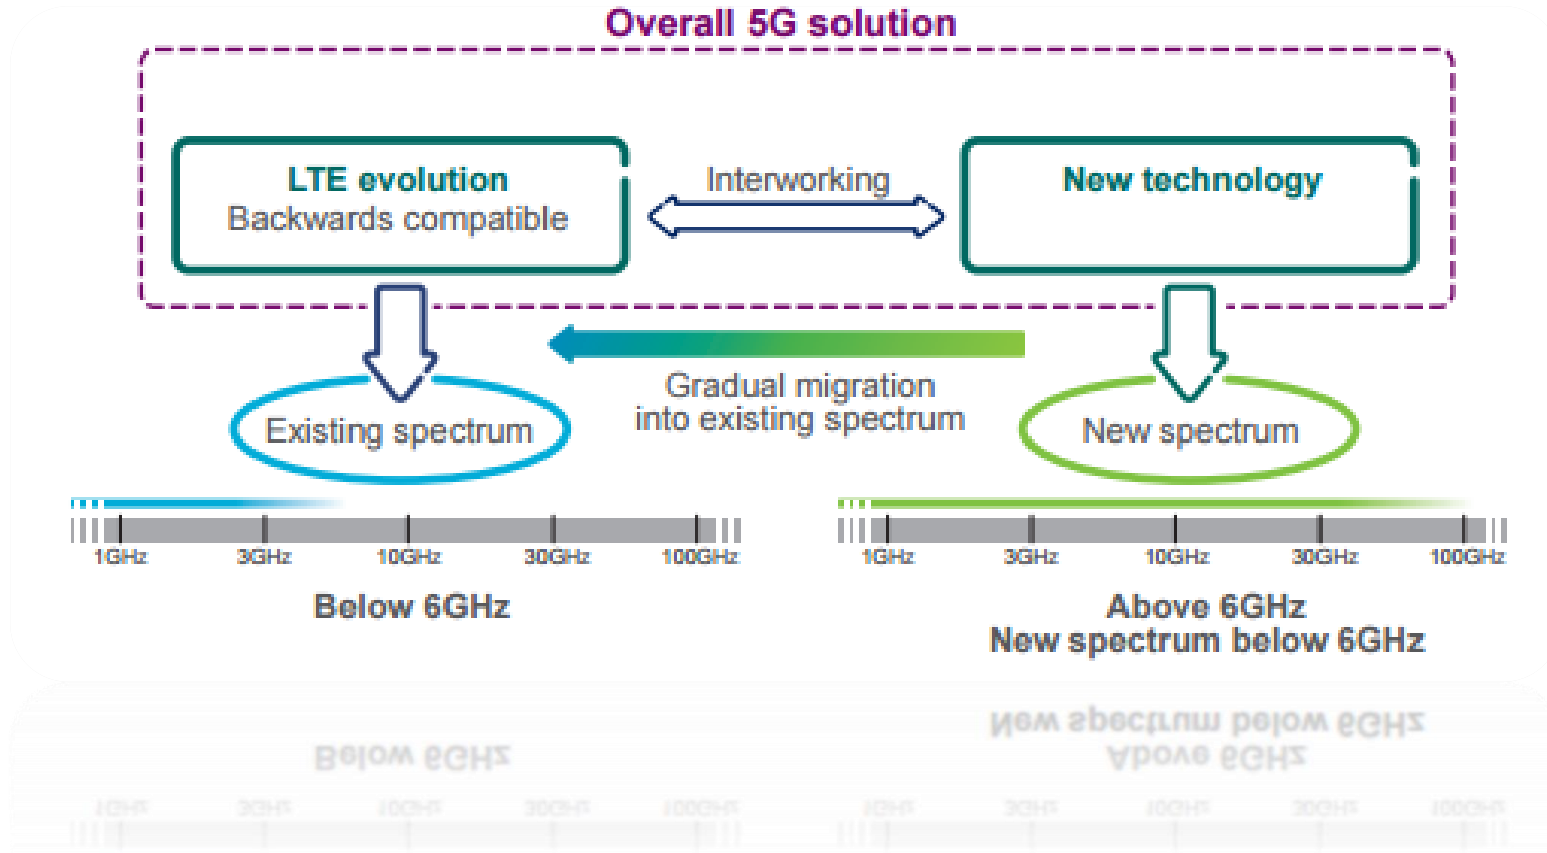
Overall 5G solution

LTE evolution
Backwards compatible

Interworking

New technology

Gradual migration into existing spectrum

Existing spectrum

New spectrum

1GHz 3GHz 10GHz 30GHz 100GHz

1GHz 3GHz 10GHz 30GHz 100GHz

Below 6GHz

Above 6GHz
New spectrum below 6GHz